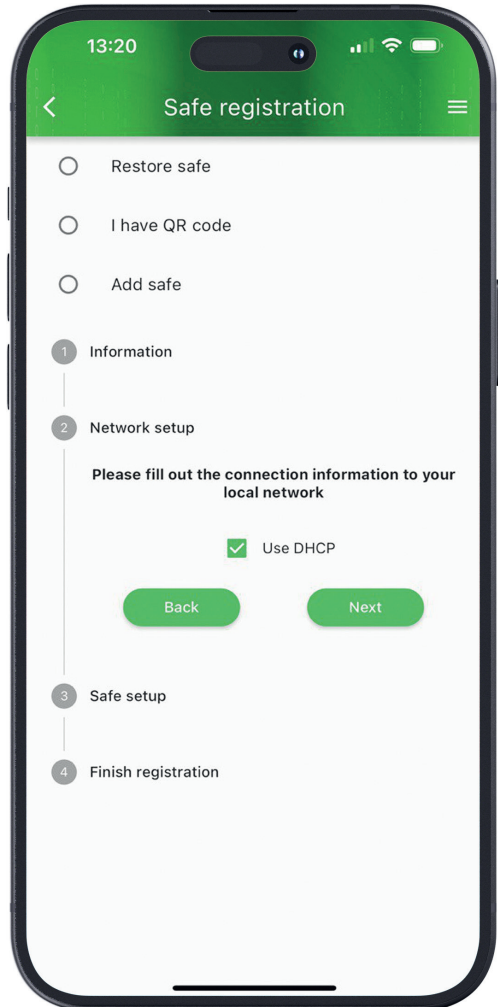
13:20

Safe registration

Restore safe

I have QR code

Add safe

1 Information

2 Network setup

Please fill out the connection information to your local network

Use DHCP

Back

Next

3 Safe setup

4 Finish registration